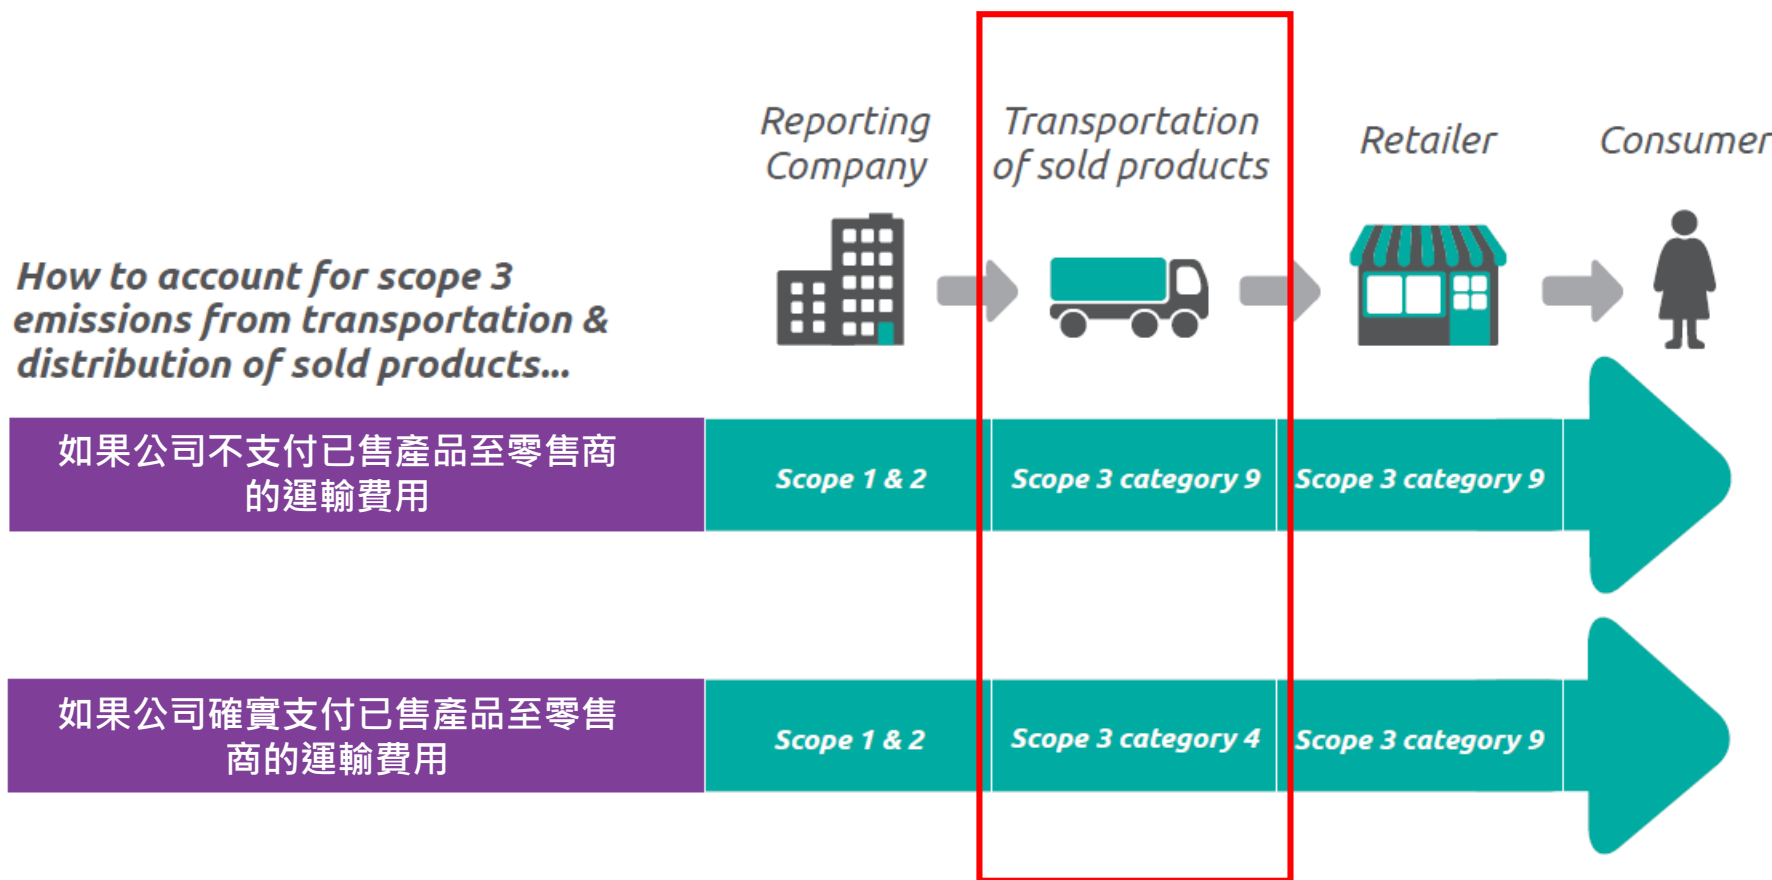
Reporting Company

Transportation of sold products

Retailer

Consumer

How to account for scope 3 emissions from transportation & distribution of sold products...

如果公司不支付已售產品至零售商的運輸費用

Scope 1 & 2

Scope 3 category 9

Scope 3 category 9

如果公司確實支付已售產品至零售商的運輸費用

Scope 1 & 2

Scope 3 category 4

Scope 3 category 9